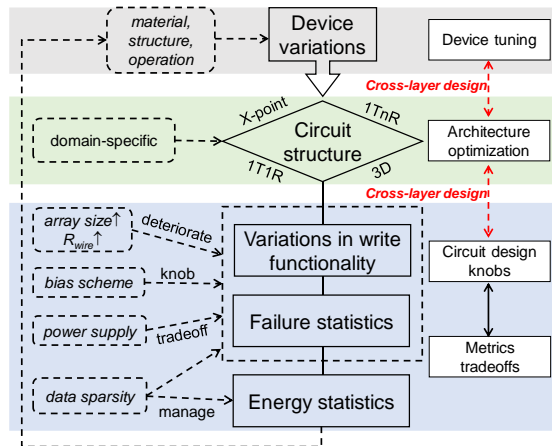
material, structure, operation

Device variations

Device tuning

Cross-layer design

X-point

1TnR

domain-specific

Circuit structure

Architecture optimization

1T1R

3D

Cross-layer design

array size↑

$R_{wire}$↑

deteriorate

Variations in write functionality

Circuit design knobs

bias scheme

knob

power supply

tradeoff

Failure statistics

Metrics tradeoffs

data sparsity

manage

Energy statistics